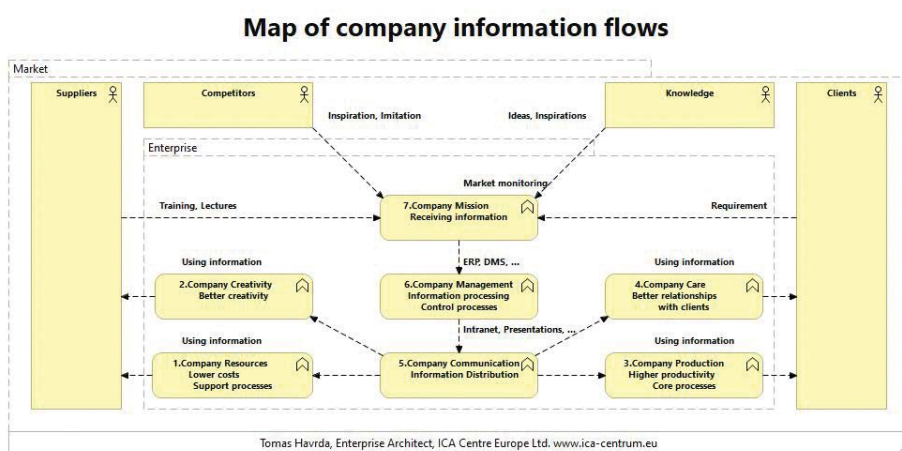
Map of company information flows

Market

Suppliers

Competitors

Knowledge

Clients

Inspiration, Imitation

Ideas, Inspirations

Enterprise

Market monitoring

Training, Lectures

7.Company Mission
Receiving information

Requirement

ERP, DMS, ...

Using information

2.Company Creativity
Better creativity

6.Company Management
Information processing
Control processes

Using information

4.Company Care
Better relationships
with clients

Intranet, Presentations, ...

Using information

Using information

1.Company Resources
Lower costs
Support processes

5.Company Communication
Information Distribution

3.Company Production
Higher productivity
Core processes

Tomas Havrda, Enterprise Architect, ICA Centre Europe Ltd. www.ica-centrum.eu